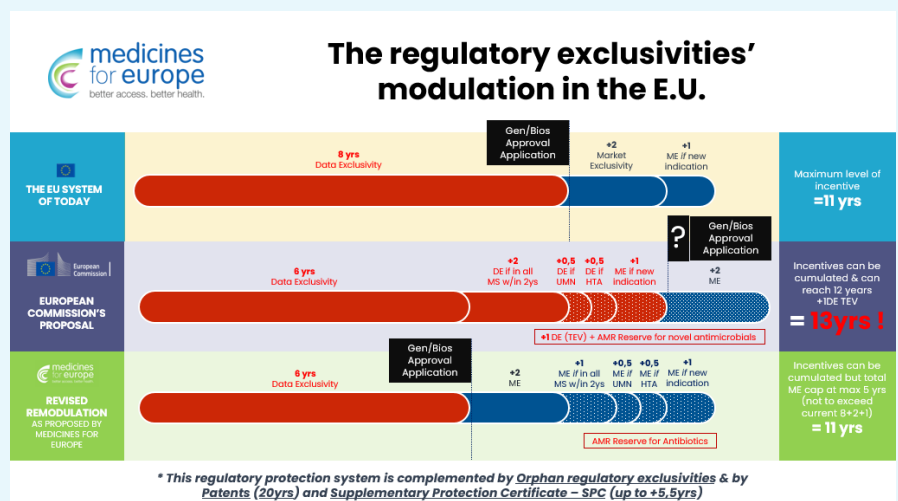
medicines for europe
better access. better health.

The regulatory exclusivities' modulation in the E.U.

THE EU SYSTEM OF TODAY

8 yrs
Data Exclusivity

Gen/Bios Approval Application

+2
Market Exclusivity

+1
ME if new indication

Maximum level of incentive
=11 yrs

European Commission

EUROPEAN COMMISSION'S PROPOSAL

6 yrs
Data Exclusivity

+2
DE if in all MS w/in 2ys

+0,5
DE if UMN

+0,5
DE if HTA

+1
ME if new indication

?

Gen/Bios Approval Application

+2
ME

+1 DE (TEV) + AMR Reserve for novel antimicrobials

Incentives can be cumulated & can reach 12 years +1DE TEV
= 13yrs !

medicines for europe

REVISED REMODULATION
AS PROPOSED BY MEDICINES FOR EUROPE

6 yrs
Data Exclusivity

Gen/Bios Approval Application

+2
ME

+1
ME if in all MS w/in 2ys

+0,5
ME if UMN

+0,5
ME if HTA

+1
ME if new indication

AMR Reserve for Antibiotics

Incentives can be cumulated but total ME cap at max 5 yrs (not to exceed current 8+2+1)
= 11 yrs

* This regulatory protection system is complemented by Orphan regulatory exclusivities & by Patents (20yrs) and Supplementary Protection Certificate – SPC (up to +5,5yrs)